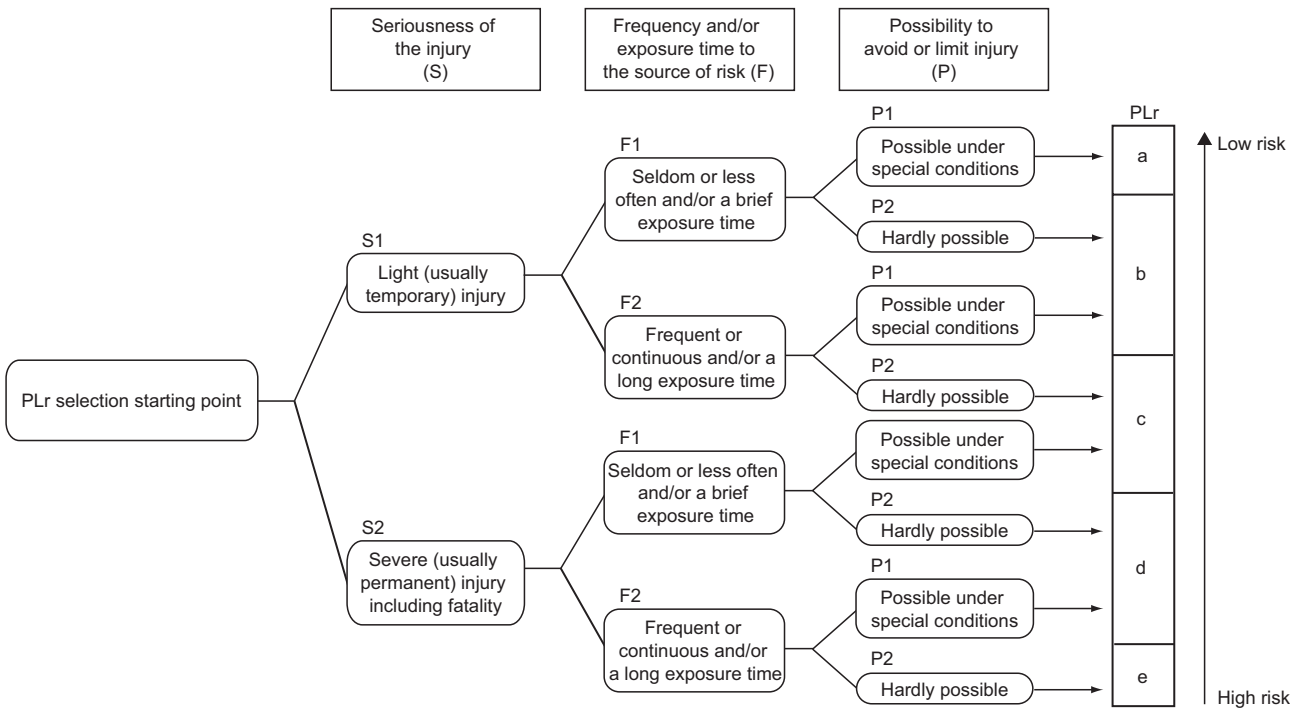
Seriousness of the injury (S)

Frequency and/or exposure time to the source of risk (F)

Possibility to avoid or limit injury (P)

PLr

Low risk

PLr selection starting point

S1
Light (usually temporary) injury

F1
Seldom or less often and/or a brief exposure time

P1
Possible under special conditions

P2
Hardly possible

F2
Frequent or continuous and/or a long exposure time

P1
Possible under special conditions

P2
Hardly possible

S2
Severe (usually permanent) injury including fatality

F1
Seldom or less often and/or a brief exposure time

Possible under special conditions

P2
Hardly possible

F2
Frequent or continuous and/or a long exposure time

P1
Possible under special conditions

P2
Hardly possible

a

b

c

d

e

High risk